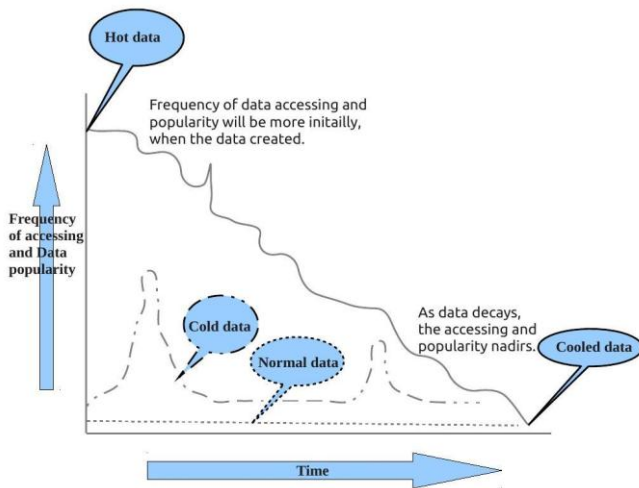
Hot data

Frequency of data accessing and popularity will be more initailly, when the data created.

Frequency of accessing and Data popularity

Cold data

Normal data

As data decays, the accessing and popularity nadirs.

Cooled data

Time